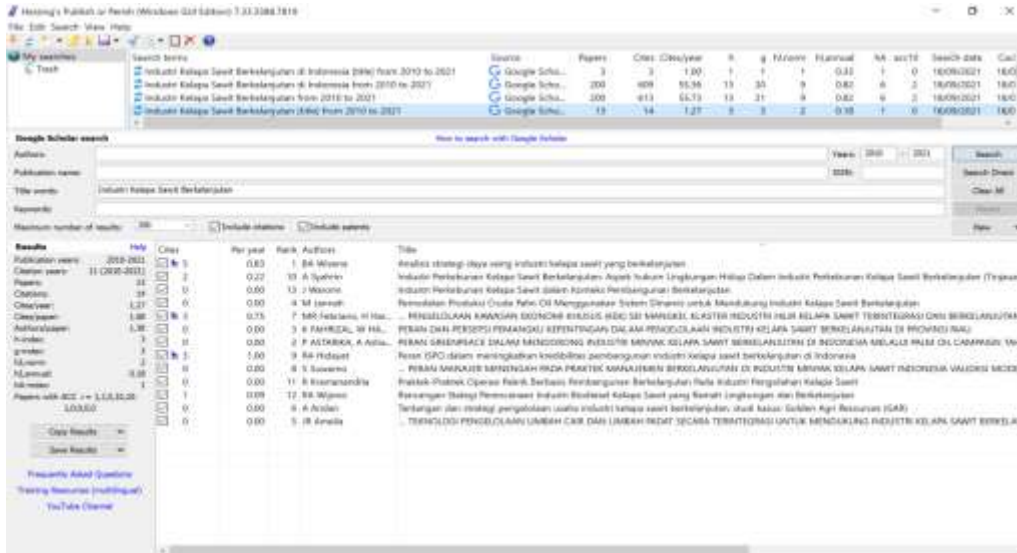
Harzing's Publish or Perish (Windows GUI Edition) 7.33.3388.7819

File Edit Search View Help

My searches
Trash

| Search terms | Source | Papers | Cites | Cites/year | h | g | hI,norm | hI,annual | hA | acc10 | Search date | Cac |
|---|---|---|---|---|---|---|---|---|---|---|---|---|
| Industri Kelapa Sawit Berkelanjutan di Indonesia (title) from 2010 to 2021 | Google Scho... | 3 | 3 | 1.00 | 1 | 1 | 1 | 0.33 | 1 | 0 | 18/09/2021 | 18/0 |
| Industri Kelapa Sawit Berkelanjutan di Indonesia from 2010 to 2021 | Google Scho... | 200 | 609 | 55.36 | 13 | 20 | 9 | 0.82 | 6 | 2 | 18/09/2021 | 18/0 |
| Industri Kelapa Sawit Berkelanjutan from 2010 to 2021 | Google Scho... | 200 | 613 | 55.73 | 13 | 21 | 9 | 0.82 | 6 | 2 | 18/09/2021 | 18/0 |
| Industri Kelapa Sawit Berkelanjutan (title) from 2010 to 2021 | Google Scho... | 13 | 14 | 1.27 | 3 | 3 | 2 | 0.18 | 1 | 0 | 18/09/2021 | 18/0 |

Google Scholar search

How to search with Google Scholar

Authors:
Publication name:
Title words: Industri Kelapa Sawit Berkelanjutan
Keywords:
Maximum number of results: 200
Include citations
Include patents
Years: 2010 – 2021
ISSN:
Search
Search Direct
Clear All
Revert
New

Results Help
Publication years: 2010-2021
Citation years: 11 (2010-2021)
Papers: 13
Citations: 14
Cites/year: 1.27
Cites/paper: 1.08
Authors/paper: 1.38
h-index: 3
g-index: 3
hI,norm: 2
hI,annual: 0.18
hA-index: 1
Papers with ACC >= 1,2,5,10,20: 1,0,0,0,0

Copy Results
Save Results

Frequently Asked Questions
Training Resources (multilingual)
YouTube Channel

| Cites | Per year | Rank | Authors | Title |
|---|---|---|---|---|
| 5 | 0.83 | 1 | BA Wiseno | Analisis strategi daya saing industri kelapa sawit yang berkelanjutan |
| 2 | 0.22 | 10 | A Syahrin | Industri Perkebunan Kelapa Sawit Berkelanjutan: Aspek hukum Lingkungan Hidup Dalam Industri Perkebunan Kelapa Sawit Berkelanjutan (Tinjaua |
| 0 | 0.00 | 13 | J Wasono | Industri Perkebunan Kelapa Sawit dalam Konteks Pembangunan Berkelanjutan |
| 0 | 0.00 | 4 | M Jannah | Pemodelan Produksi Crude Palm Oil Menggunakan Sistem Dinamis untuk Mendukung Industri Kelapa Sawit Berkelanjutan |
| 3 | 0.75 | 7 | MR Febriano, H Has... | ... PENGELOLAAN KAWASAN EKONOMI KHUSUS (KEK) SEI MANGKEI, KLASTER INDUSTRI HILIR KELAPA SAWIT TERINTEGRASI DAN BERKELANJUTAN |
| 0 | 0.00 | 3 | K FAHRIZAL, M HA... | PERAN DAN PERSEPSI PEMANGKU KEPENTINGAN DALAM PENGELOLAAN INDUSTRI KELAPA SAWIT BERKELANJUTAN DI PROVINSI RIAU |
| 0 | 0.00 | 2 | P ASTARIKA, A Asfia... | PERAN GREENPEACE DALAM MENDORONG INDUSTRI MINYAK KELAPA SAWIT BERKELANJUTAN DI INDONESIA MELALUI PALM OIL CAMPAIGN TA |
| 3 | 1.00 | 9 | RA Hidayat | Peran ISPO dalam meningkatkan kredibilitas pembangunan industri kelapa sawit berkelanjutan di Indonesia |
| 0 | 0.00 | 8 | S Suwarno | ... PERAN MANAJER MENENGAH PADA PRAKTEK MANAJEMEN BERKELANJUTAN DI INDUSTRI MINYAK KELAPA SAWIT INDONESIA VALIDASI MODE |
| 0 | 0.00 | 11 | R Kusmanendra | Praktek-Praktek Operasi Pabrik Berbasis Pembangunan Berkelanjutan Pada Industri Pengolahan Kelapa Sawit |
| 1 | 0.09 | 12 | RA Wijono | Rancangan Strategi Peningkatan Industri Biodiesel Kelapa Sawit yang Ramah Lingkungan dan Berkelanjutan |
| 0 | 0.00 | 6 | A Aridan | Tantangan dan strategi pengelolaan usaha industri kelapa sawit berkelanjutan, studi kasus: Golden Agri Resources (GAR) |
| 0 | 0.00 | 5 | IR Amelia | ... TEKNOLOGI PENGELOLAAN LIMBAH CAIR DAN LIMBAH PADAT SECARA TERINTEGRASI UNTUK MENDUKUNG INDUSTRI KELAPA SAWIT BERKELA |